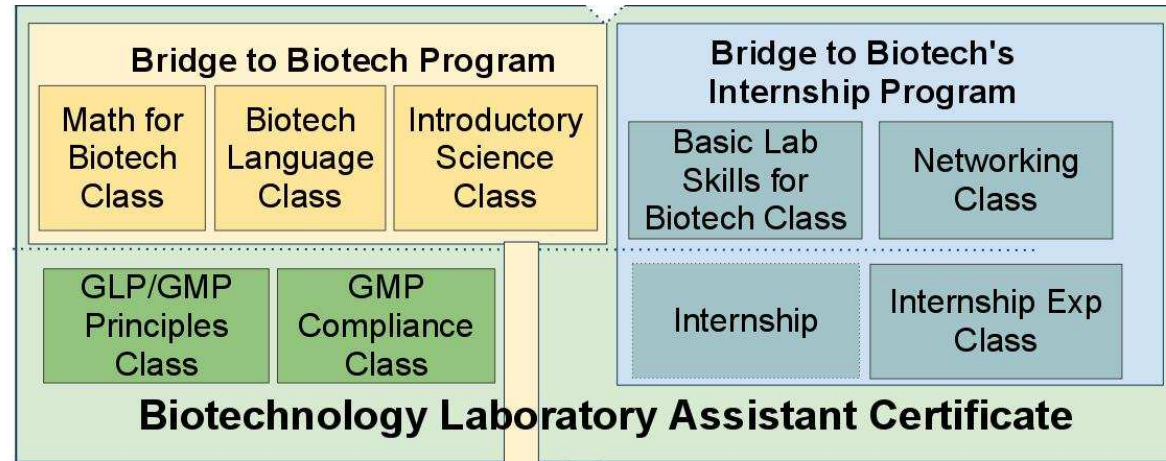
Bridge to Biotech Program

Math for Biotech Class

Biotech Language Class

Introductory Science Class

Bridge to Biotech's Internship Program

Basic Lab Skills for Biotech Class

Networking Class

GLP/GMP Principles Class

GMP Compliance Class

Internship

Internship Exp Class

Biotechnology Laboratory Assistant Certificate